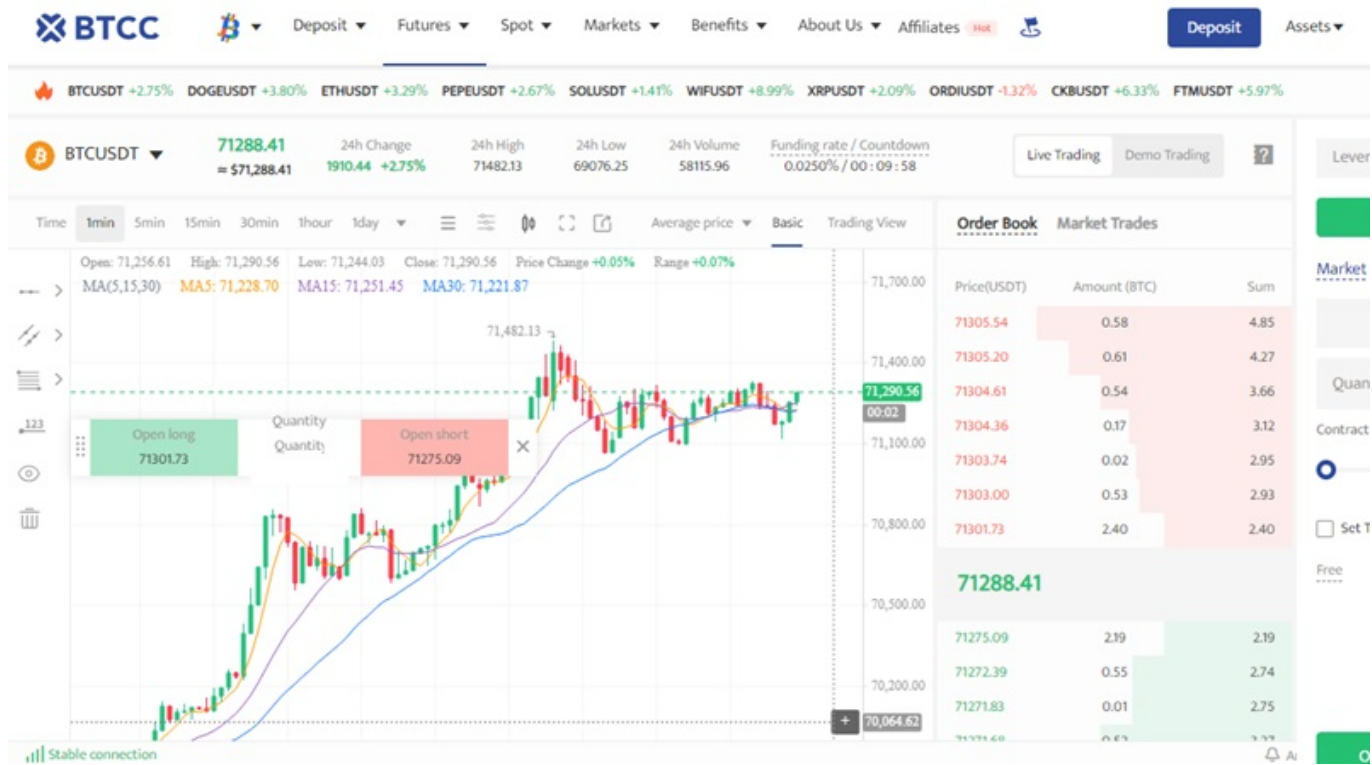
BTCC Deposit Futures Spot Markets Benefits About Us Affiliates Hot Deposit Assets

BTCUSDT +2.75% DOGEUSDT +3.80% ETHUSDT +3.29% PEPEUSDT +2.67% SOLUSDT +1.41% WIFUSDT +8.99% XRPUSDT +2.09% ORDIUSDT -1.32% CKBUSDT +6.33% FTMUSDT +5.97%

BTCUSDT 71288.41 ≈ $71,288.41 24h Change 1910.44 +2.75% 24h High 71482.13 24h Low 69076.25 24h Volume 58115.96 Funding rate / Countdown 0.0250% / 00 : 09 : 58 Live Trading Demo Trading

Lever

Time 1min 5min 15min 30min 1hour 1day Average price Basic Trading View

Order Book Market Trades

Market

Open: 71,256.61 High: 71,290.56 Low: 71,244.03 Close: 71,290.56 Price Change +0.05% Range +0.07%
MA(5,15,30) MA5: 71,228.70 MA15: 71,251.45 MA30: 71,221.87

71,482.13

Open long 71301.73 Quantity Quantity Open short 71275.09

71,700.00 71,400.00 71,290.56 00:02 71,100.00 70,800.00 70,500.00 70,200.00 70,064.62

| Price(USDT) | Amount (BTC) | Sum |
|---|---|---|
| 71305.54 | 0.58 | 4.85 |
| 71305.20 | 0.61 | 4.27 |
| 71304.61 | 0.54 | 3.66 |
| 71304.36 | 0.17 | 3.12 |
| 71303.74 | 0.02 | 2.95 |
| 71303.00 | 0.53 | 2.93 |
| 71301.73 | 2.40 | 2.40 |

71288.41

| | | |
|---|---|---|
| 71275.09 | 2.19 | 2.19 |
| 71272.39 | 0.55 | 2.74 |
| 71271.83 | 0.01 | 2.75 |

Quan Contract Set T Free

Stable connection